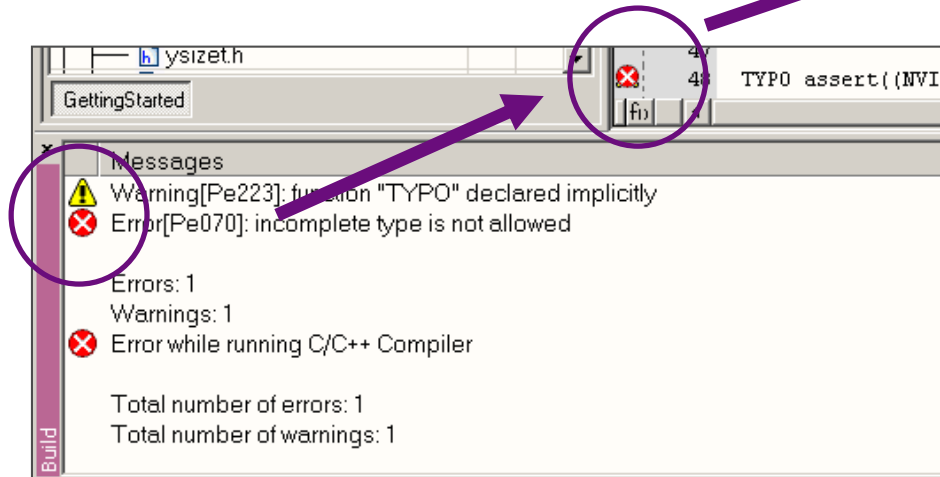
ysizet.h

GettingStarted

47
48 TYPO assert((NVI

Messages
Warning[Pe223]: function "TYPO" declared implicitly
Error[Pe070]: incomplete type is not allowed

Errors: 1
Warnings: 1
Error while running C/C++ Compiler

Total number of errors: 1
Total number of warnings: 1

Build